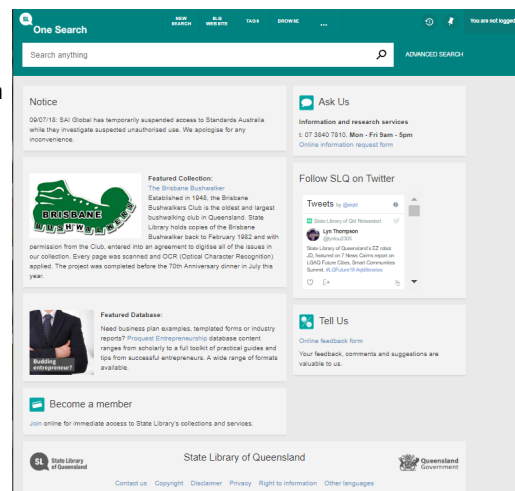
One Search

NEW SEARCH
OLD WEBSITE
TAGS
BROWSE
...

You are not logged

Search anything

ADVANCED SEARCH

Notice

09/07/18: SAI Global has temporarily suspended access to Standards Australia while they investigate suspected unauthorised use. We apologise for any inconvenience.

BRISBANE BUSHWALKERS

Featured Collection:
The Brisbane Bushwalker
Established in 1948, the Brisbane Bushwalkers Club is the oldest and largest bushwalking club in Queensland. State Library holds copies of the Brisbane Bushwalker back to February 1982 and with permission from the Club, entered into an agreement to digitise all of the issues in our collection. Every page was scanned and OCR (Optical Character Recognition) applied. The project was completed before the 70th Anniversary dinner in July this year.

Budding entrepreneur?

Featured Database:
Need business plan examples, templated forms or industry reports? Proquest Entrepreneurship database content ranges from scholarly to a full toolkit of practical guides and tips from successful entrepreneurs. A wide range of formats available.

Become a member

Join online for immediate access to State Library's collections and services.

Ask Us

Information and research services
t: 07 3840 7810, Mon - Fri 9am - 5pm
Online information request form

Follow SLQ on Twitter

Tweets by @slqld

State Library of Qld Retweeted

Lyn Thompson
@lynlou2000

State Library of Queensland's EZ robot JD, featured on 7 News Cairns report on LGAQ Future Cities, Smart Communities Summit. #LGFuture18 #qldlibraries

Tell Us

Online feedback form
Your feedback, comments and suggestions are valuable to us.

SL State Library of Queensland

State Library of Queensland

Queensland Government

Contact us Copyright Disclaimer Privacy Right to information Other languages